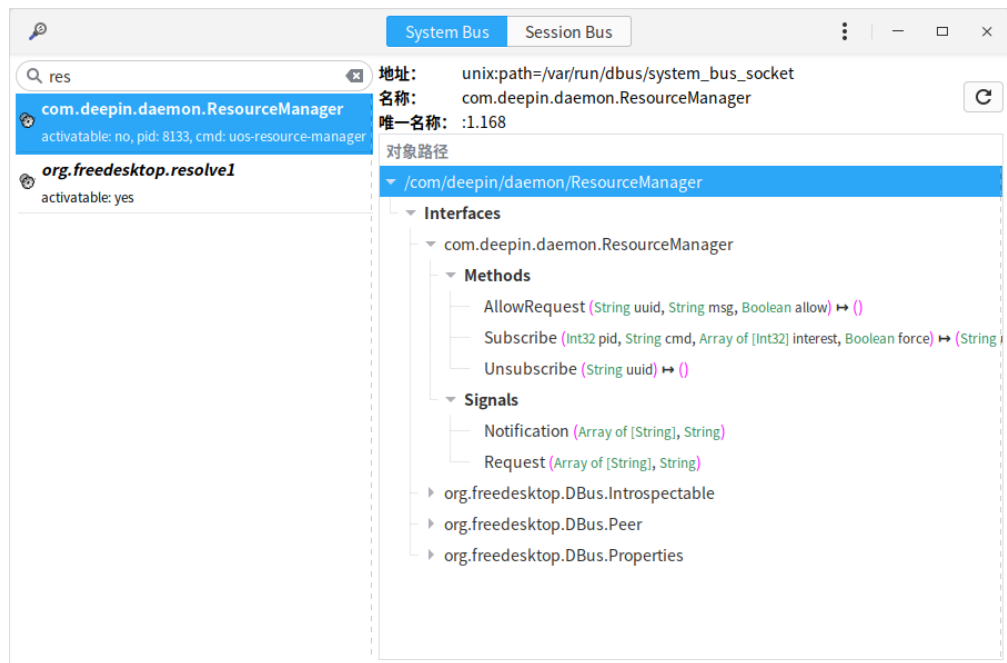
System Bus Session Bus

res

com.deepin.daemon.ResourceManager
activatable: no, pid: 8133, cmd: uos-resource-manager

org.freedesktop.resolve1
activatable: yes

地址: unix:path=/var/run/dbus/system_bus_socket
名称: com.deepin.daemon.ResourceManager
唯一名称: :1.168

对象路径

/com/deepin/daemon/ResourceManager
Interfaces
com.deepin.daemon.ResourceManager
Methods
AllowRequest (String uuid, String msg, Boolean allow) ↦ ()
Subscribe (Int32 pid, String cmd, Array of [Int32] interest, Boolean force) ↦ (String
Unsubscribe (String uuid) ↦ ()
Signals
Notification (Array of [String], String)
Request (Array of [String], String)
org.freedesktop.DBus.Introspectable
org.freedesktop.DBus.Peer
org.freedesktop.DBus.Properties